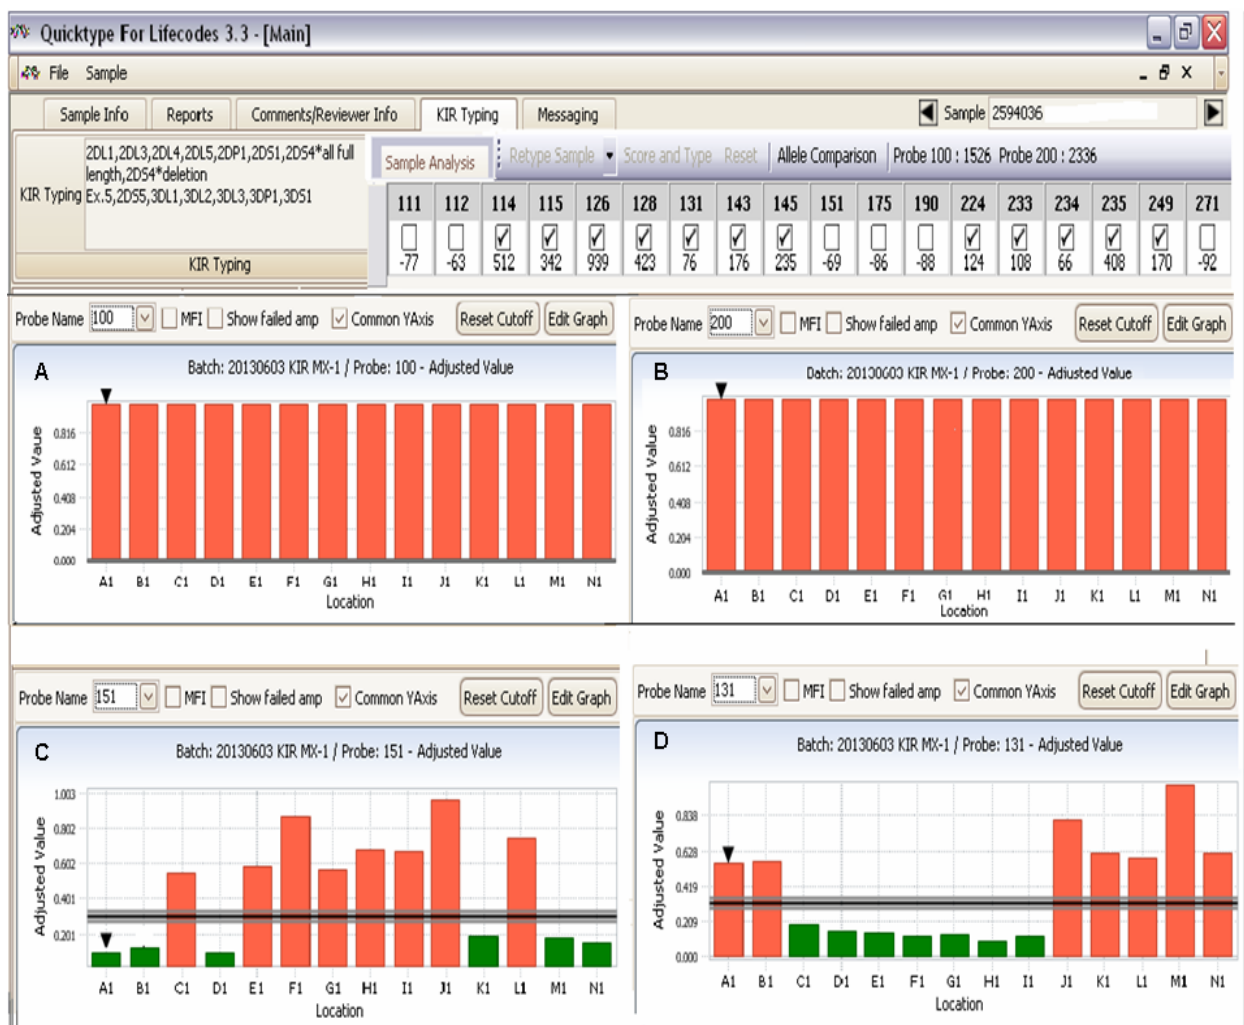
Quicktype For Lifecodes 3.3 - [Main]

File Sample

Sample Info | Reports | Comments/Reviewer Info | KIR Typing | Messaging

Sample 2594036

KIR Typing 2DL1,2DL3,2DL4,2DL5,2DP1,2DS1,2DS4*all full length,2DS4*deletion Ex.5,2DS5,3DL1,3DL2,3DL3,3DP1,3DS1

KIR Typing

Sample Analysis | Retype Sample | Score and Type | Reset | Allele Comparison | Probe 100 : 1526 Probe 200 : 2336

| 111 | 112 | 114 | 115 | 126 | 128 | 131 | 143 | 145 | 151 | 175 | 190 | 224 | 233 | 234 | 235 | 249 | 271 |
|---|---|---|---|---|---|---|---|---|---|---|---|---|---|---|---|---|---|
| ☐ -77 | ☐ -63 | ☑ 512 | ☑ 342 | ☑ 939 | ☑ 423 | ☑ 76 | ☑ 176 | ☑ 235 | ☐ -69 | ☐ -86 | ☐ -88 | ☑ 124 | ☑ 108 | ☑ 66 | ☑ 408 | ☑ 170 | ☐ -92 |

Probe Name 100 MFI Show failed amp Common YAxis Reset Cutoff Edit Graph

A
Batch: 20130603 KIR MX-1 / Probe: 100 - Adjusted Value
Adjusted Value
0.816
0.612
0.408
0.204
0.000
A1 B1 C1 D1 E1 F1 G1 H1 I1 J1 K1 L1 M1 N1
Location

Probe Name 200 MFI Show failed amp Common YAxis Reset Cutoff Edit Graph

B
Batch: 20130603 KIR MX-1 / Probe: 200 - Adjusted Value
Adjusted Value
0.816
0.612
0.408
0.204
0.000
A1 B1 C1 D1 E1 F1 G1 H1 I1 J1 K1 L1 M1 N1
Location

Probe Name 151 MFI Show failed amp Common YAxis Reset Cutoff Edit Graph

C
Batch: 20130603 KIR MX-1 / Probe: 151 - Adjusted Value
Adjusted Value
1.003
0.802
0.602
0.401
0.201
A1 B1 C1 D1 E1 F1 G1 H1 I1 J1 K1 L1 M1 N1
Location

Probe Name 131 MFI Show failed amp Common YAxis Reset Cutoff Edit Graph

D
Batch: 20130603 KIR MX-1 / Probe: 131 - Adjusted Value
Adjusted Value
0.838
0.628
0.419
0.209
0.000
A1 B1 C1 D1 E1 F1 G1 H1 I1 J1 K1 L1 M1 N1
Location